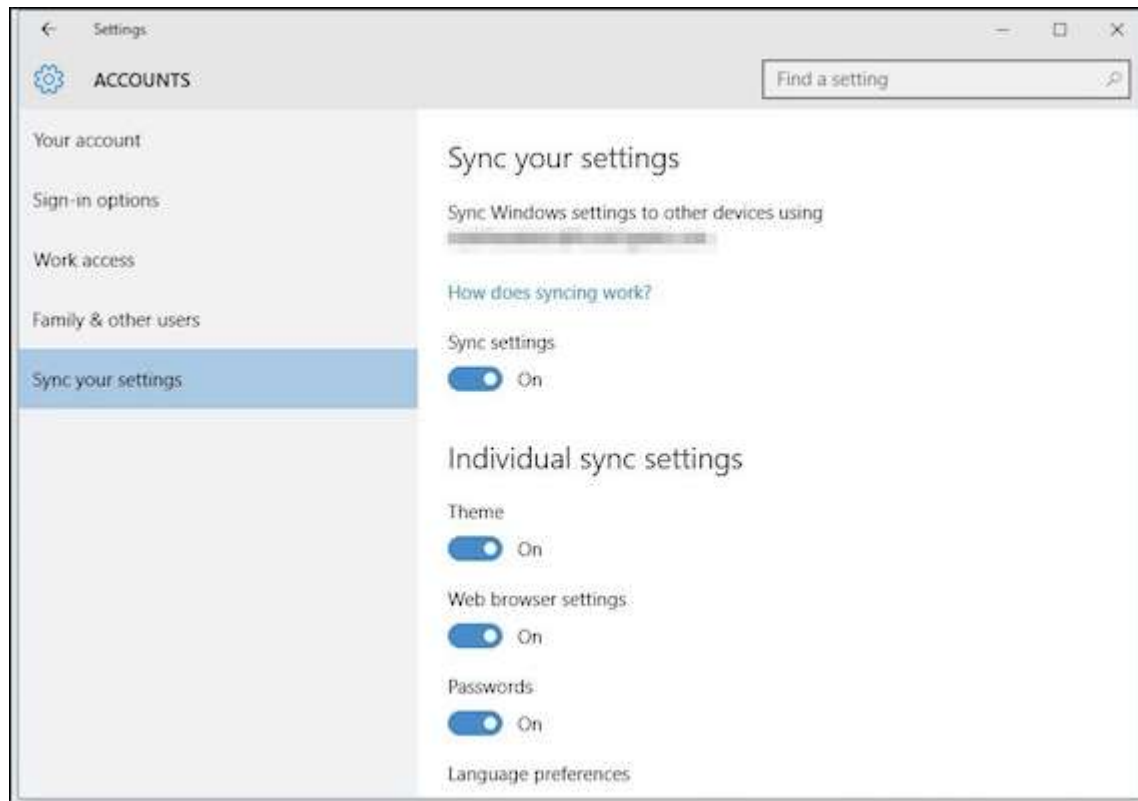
Settings

ACCOUNTS

Find a setting

Your account

Sign-in options

Work access

Family & other users

Sync your settings

Sync your settings

Sync Windows settings to other devices using
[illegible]

How does syncing work?

Sync settings
On

Individual sync settings

Theme
On

Web browser settings
On

Passwords
On

Language preferences